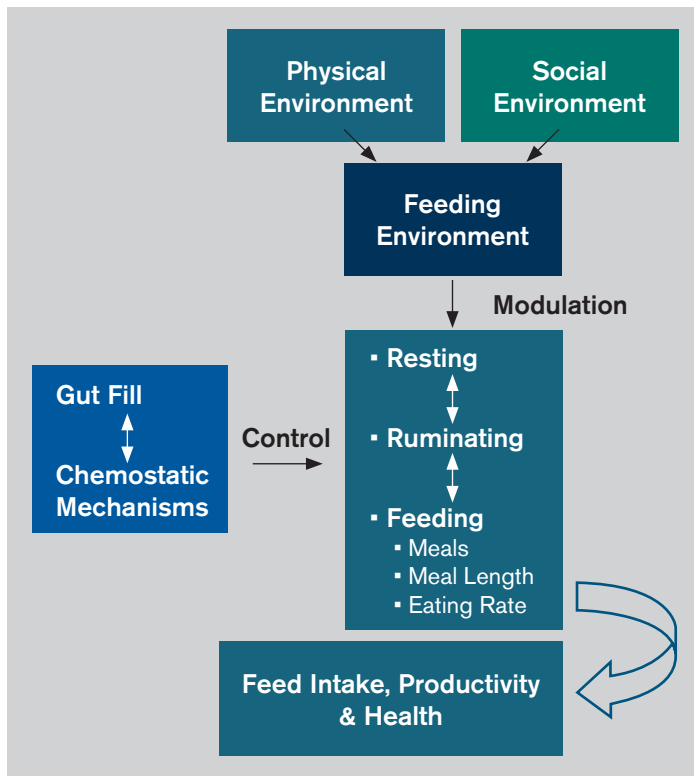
Physical Environment

Social Environment

Feeding Environment

Modulation

Gut Fill

Chemostatic Mechanisms

Control

▪ Resting

▪ Ruminating

▪ Feeding
▪ Meals
▪ Meal Length
▪ Eating Rate

Feed Intake, Productivity & Health